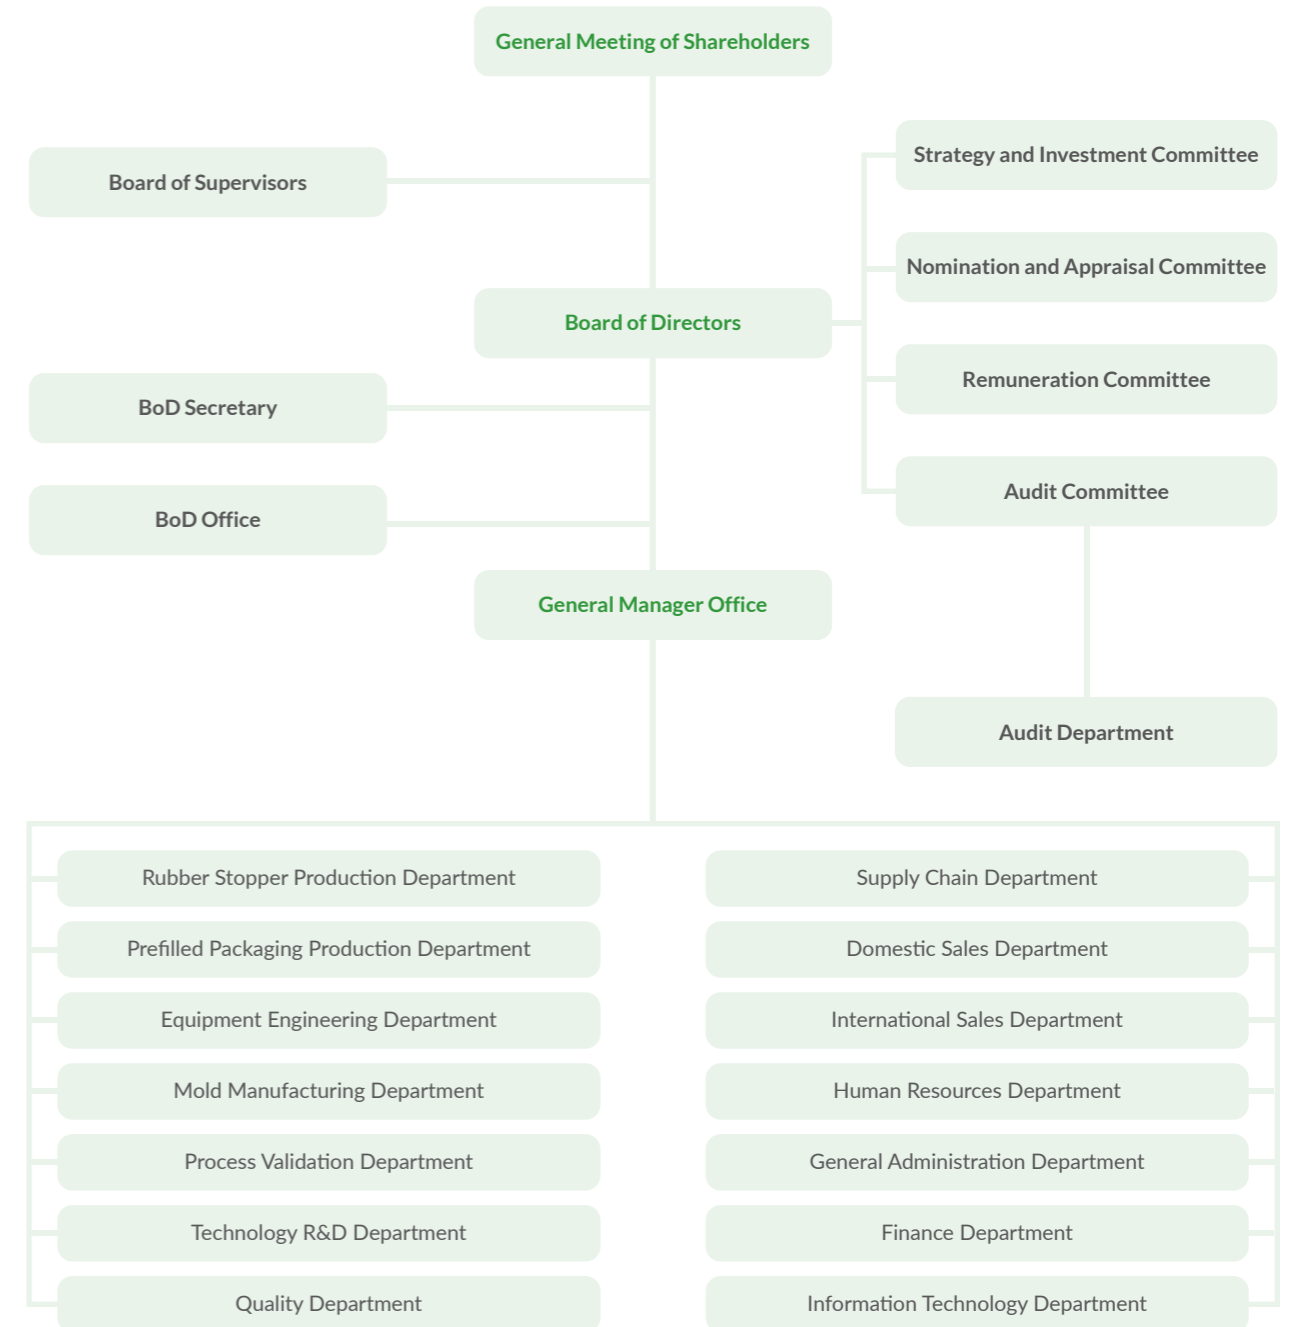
General Meeting of Shareholders

Board of Supervisors

Strategy and Investment Committee

Nomination and Appraisal Committee

Board of Directors

Remuneration Committee

BoD Secretary

Audit Committee

BoD Office

General Manager Office

Audit Department

Rubber Stopper Production Department

Prefilled Packaging Production Department

Equipment Engineering Department

Mold Manufacturing Department

Process Validation Department

Technology R&D Department

Quality Department

Supply Chain Department

Domestic Sales Department

International Sales Department

Human Resources Department

General Administration Department

Finance Department

Information Technology Department